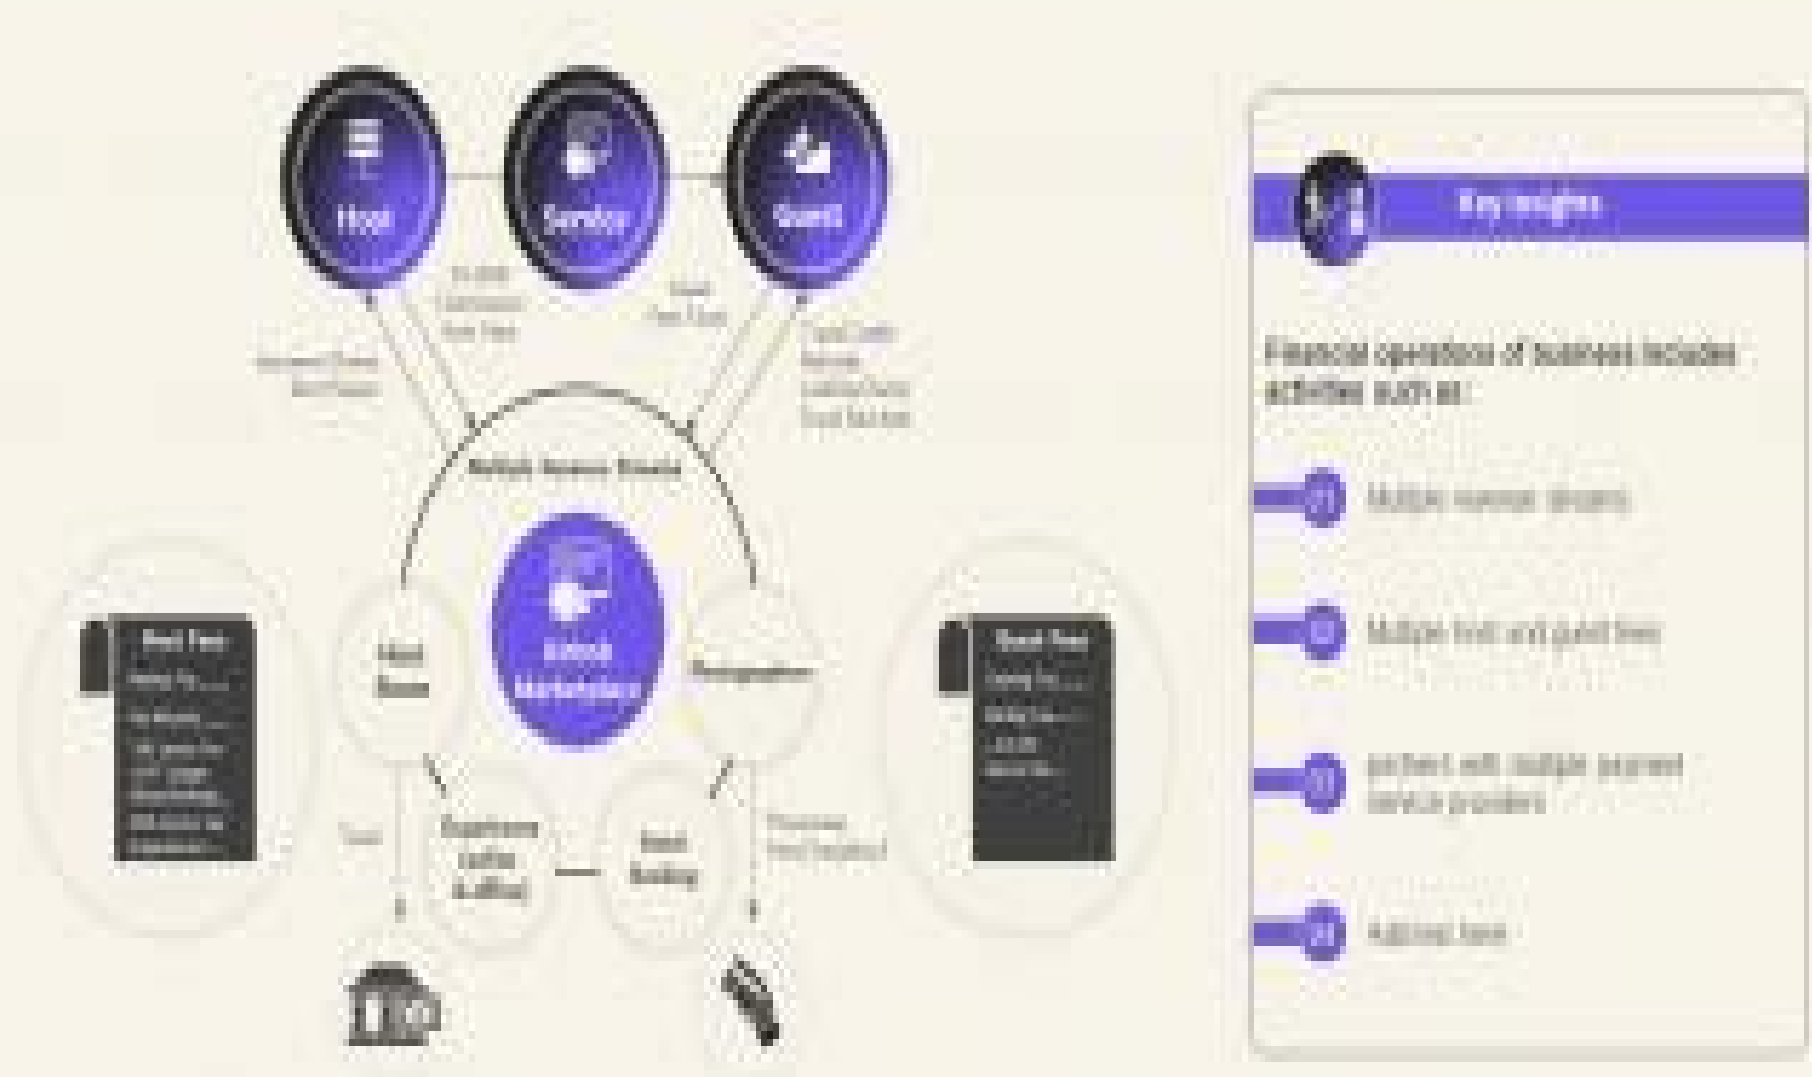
Host

Service

Guest

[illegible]

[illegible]

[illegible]

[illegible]

Multiple Revenue Streams

Host Rooms

Airbnb Marketplace

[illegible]

Experience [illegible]

Host Booking

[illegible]

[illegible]

Host Fees

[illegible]

Guest Fees

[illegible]

Key Insights

Financial operations of business includes activities such as:

01 Multiple revenue streams

02 Multiple host and guest fees

03 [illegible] with multiple payment service providers

04 Applied fees